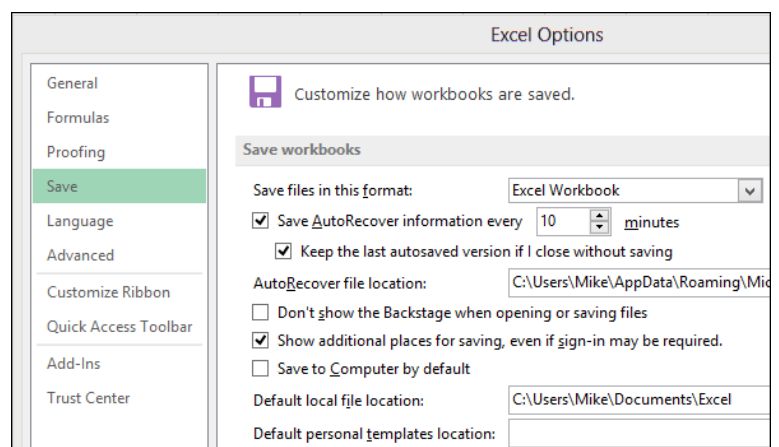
Excel Options

General
Formulas
Proofing
Save
Language
Advanced
Customize Ribbon
Quick Access Toolbar
Add-Ins
Trust Center

Customize how workbooks are saved.

Save workbooks

Save files in this format: Excel Workbook
Save AutoRecover information every 10 minutes
Keep the last autosaved version if I close without saving
AutoRecover file location: C:\Users\Mike\AppData\Roaming\Mic
Don't show the Backstage when opening or saving files
Show additional places for saving, even if sign-in may be required.
Save to Computer by default
Default local file location: C:\Users\Mike\Documents\Excel
Default personal templates location: